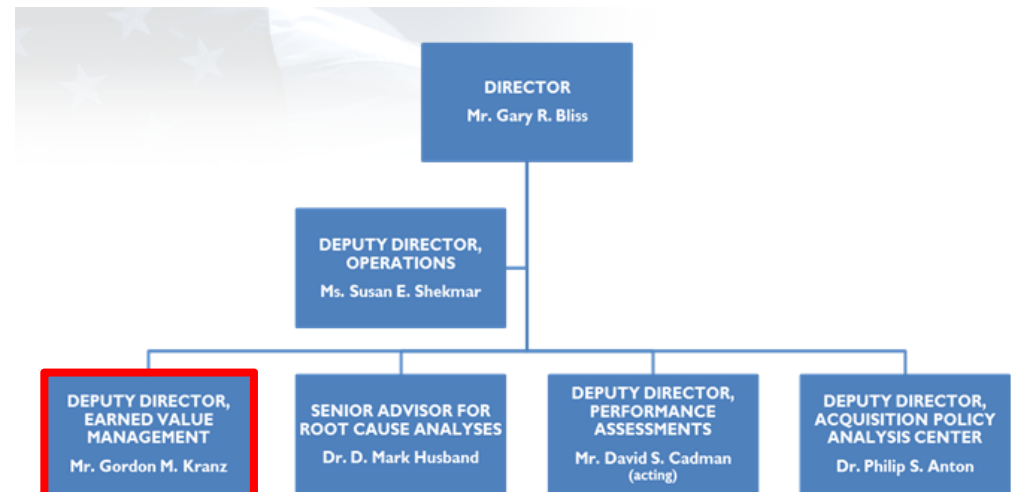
DIRECTOR
Mr. Gary R. Bliss

DEPUTY DIRECTOR, OPERATIONS
Ms. Susan E. Shekmar

DEPUTY DIRECTOR, EARNED VALUE MANAGEMENT
Mr. Gordon M. Kranz

SENIOR ADVISOR FOR ROOT CAUSE ANALYSES
Dr. D. Mark Husband

DEPUTY DIRECTOR, PERFORMANCE ASSESSMENTS
Mr. David S. Cadman
(acting)

DEPUTY DIRECTOR, ACQUISITION POLICY ANALYSIS CENTER
Dr. Philip S. Anton